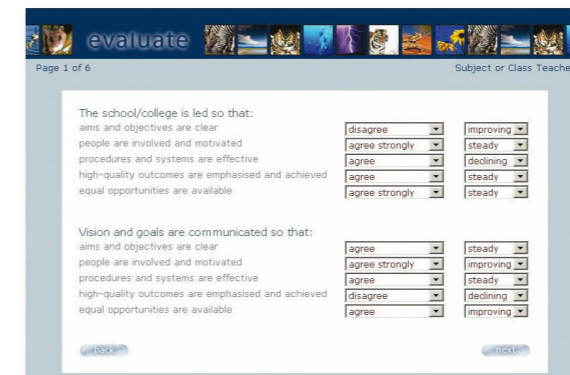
evaluate

Page 1 of 6

Subject or Class Teache

The school/college is led so that:

| | | |
|---|---|---|
| aims and objectives are clear | disagree | improving |
| people are involved and motivated | agree strongly | steady |
| procedures and systems are effective | agree | declining |
| high-quality outcomes are emphasised and achieved | agree | steady |
| equal opportunities are available | agree strongly | steady |

Vision and goals are communicated so that:

| | | |
|---|---|---|
| aims and objectives are clear | agree | steady |
| people are involved and motivated | agree strongly | improving |
| procedures and systems are effective | agree | steady |
| high-quality outcomes are emphasised and achieved | disagree | declining |
| equal opportunities are available | agree | improving |

back

next